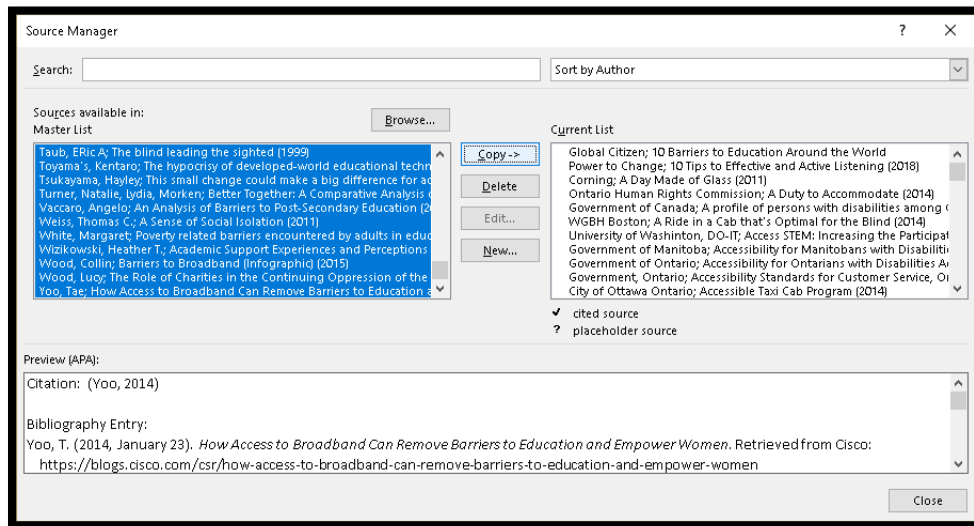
Source Manager

?

Search:

Sort by Author

Sources available in:
Master List

Browse...

Taub, ERic A; The blind leading the sighted (1999)
Toyama's, Kentaro; The hypocrisy of developed-world educational techn
Tsukayama, Hayley; This small change could make a big difference for ac
Turner, Natalie, Lydia, Morken; Better Together: A Comparative Analysis c
Vaccaro, Angelo; An Analysis of Barriers to Post-Secondary Education (2
Weiss, Thomas C.; A Sense of Social Isolation (2011)
White, Margaret; Poverty related barriers encountered by adults in educ
Wizikowski, Heather T.; Academic Support Experiences and Perceptions
Wood, Collin; Barriers to Broadband (Infographic) (2015)
Wood, Lucy; The Role of Charities in the Continuing Oppression of the
Yoo, Tae; How Access to Broadband Can Remove Barriers to Education a

Copy ->

Delete

Edit...

New...

Current List

Global Citizen; 10 Barriers to Education Around the World
Power to Change; 10 Tips to Effective and Active Listening (2018)
Corning; A Day Made of Glass (2011)
Ontario Human Rights Commission; A Duty to Accommodate (2014)
Government of Canada; A profile of persons with disabilities among
WGBH Boston; A Ride in a Cab that's Optimal for the Blind (2014)
University of Washinton, DO-IT; Access STEM: Increasing the Participat
Government of Manitoba; Accessibility for Manitobans with Disabiliti
Government of Ontario; Accessibility for Ontarians with Disabilities A
Government, Ontario; Accessibility Standards for Customer Service, O
City of Ottawa Ontario; Accessible Taxi Cab Program (2014)

✔ cited source
? placeholder source

Preview (APA):

Citation: (Yoo, 2014)

Bibliography Entry:
Yoo, T. (2014, January 23). *How Access to Broadband Can Remove Barriers to Education and Empower Women*. Retrieved from Cisco: https://blogs.cisco.com/csr/how-access-to-broadband-can-remove-barriers-to-education-and-empower-women

Close